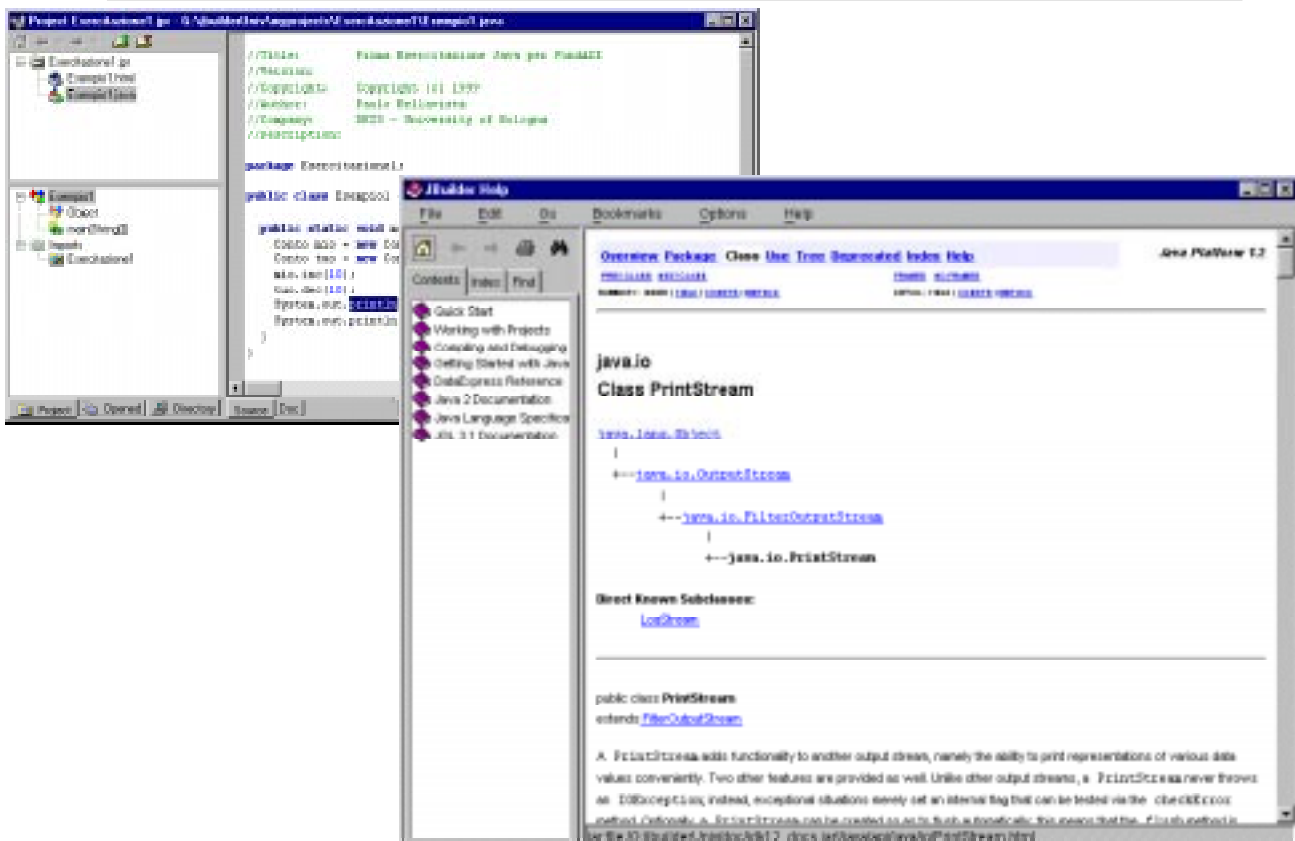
Project Esercitazione1.jpr - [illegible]

Esercitazione1.jpr
Esempio1.html
Esempio1.java

Esempio1
Object
main(String[])
Imports
Esercitazione1

Project | Opened | Directory

//Title: Prima Esercitazione Java per FondACI
//Version:
//Copyright: Copyright (c) 1999
//Author: Paolo Bellavista
//Company: DEIS - University of Bologna
//Description:

package Esercitazione1;

public class Esempio1

public static void m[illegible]
Conto mio = new Co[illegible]
Conto tuo = new Co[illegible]
mio.inc(10);
tuo.dec(10);
System.out.println
System.out.println
}
}

Source | Doc

JBuilder Help

File Edit Go Bookmarks Options Help

Contents | Index | Find

Quick Start
Working with Projects
Compiling and Debugging
Getting Started with Java
DataExpress Reference
Java 2 Documentation
Java Language Specifica
JDK 1.1 Documentation

Overview Package Class Use Tree Deprecated Index Help
Java Platform 1.2
PREV CLASS NEXT CLASS FRAMES NO FRAMES
SUMMARY: INNER | FIELD | CONSTR | METHOD DETAIL: FIELD | CONSTR | METHOD

java.io
Class PrintStream

java.lang.Object
|
+--java.io.OutputStream
|
+--java.io.FilterOutputStream
|
+--java.io.PrintStream

Direct Known Subclasses:
LogStream

public class PrintStream
extends FilterOutputStream

A PrintStream adds functionality to another output stream, namely the ability to print representations of various data values conveniently. Two other features are provided as well. Unlike other output streams, a PrintStream never throws an IOException; instead, exceptional situations merely set an internal flag that can be tested via the checkError method. Optionally, a PrintStream can be created so as to flush automatically; this means that the flush method is

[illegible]/jdk1.2_docs/api/java/io/PrintStream.html